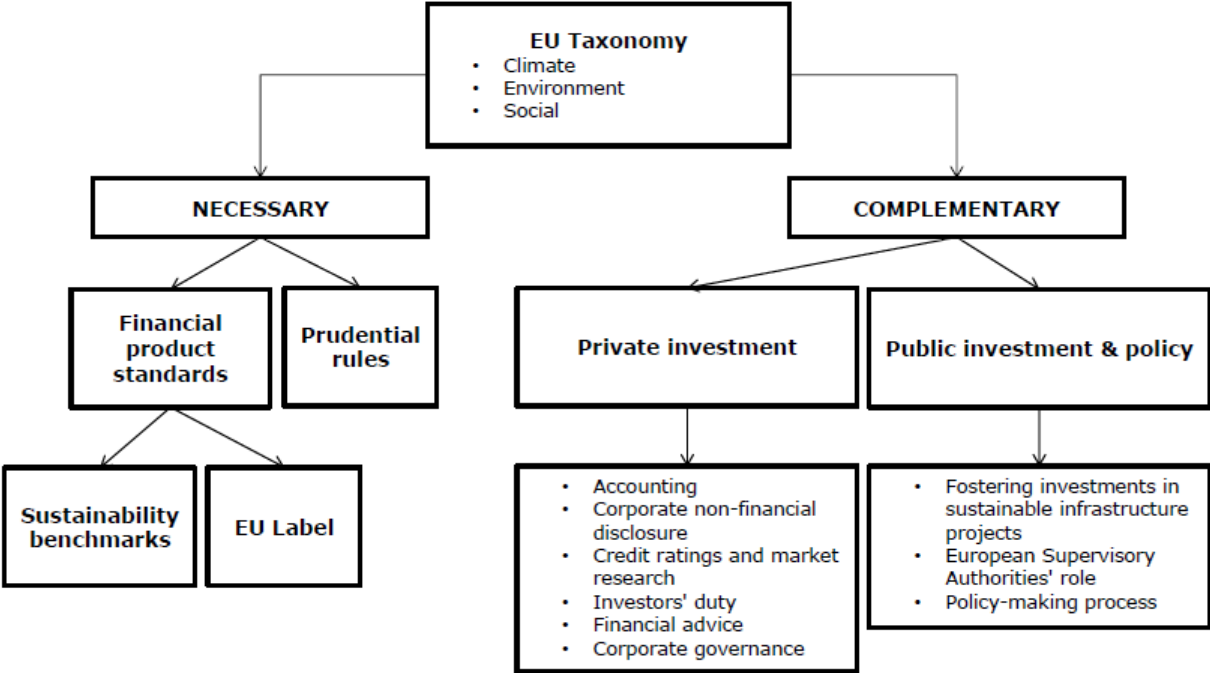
EU Taxonomy
- Climate
- Environment
- Social

NECESSARY

COMPLEMENTARY

Financial product standards

Prudential rules

Private investment

Public investment & policy

Sustainability benchmarks

EU Label

- Accounting
- Corporate non-financial disclosure
- Credit ratings and market research
- Investors' duty
- Financial advice
- Corporate governance

- Fostering investments in sustainable infrastructure projects
- European Supervisory Authorities' role
- Policy-making process